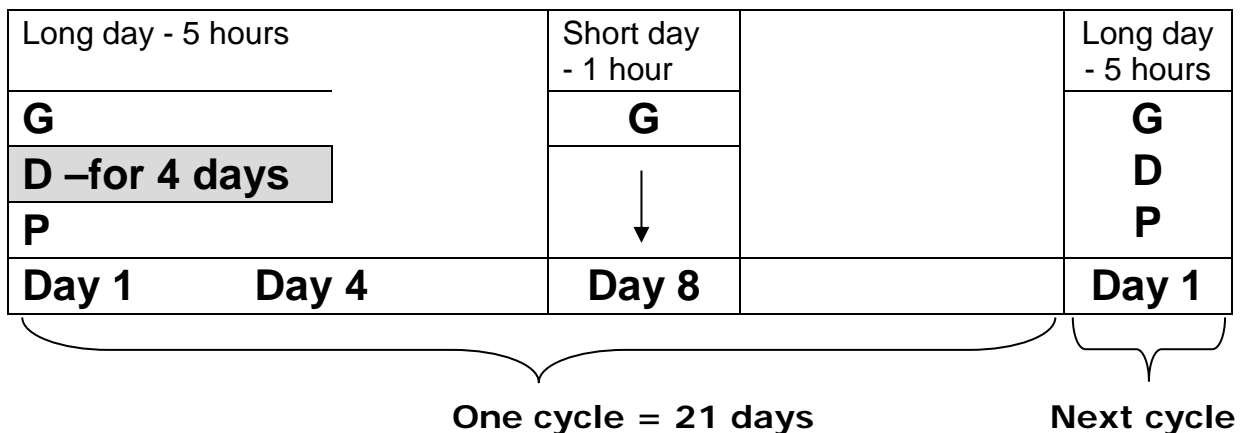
| Long day - 5 hours | Short day - 1 hour | | Long day - 5 hours |
|---|---|---|---|
| G<br>D –for 4 days<br>P | G<br>↓ | | G<br>D<br>P |
| Day 1 Day 4 | Day 8 | | Day 1 |

One cycle = 21 days

Next cycle